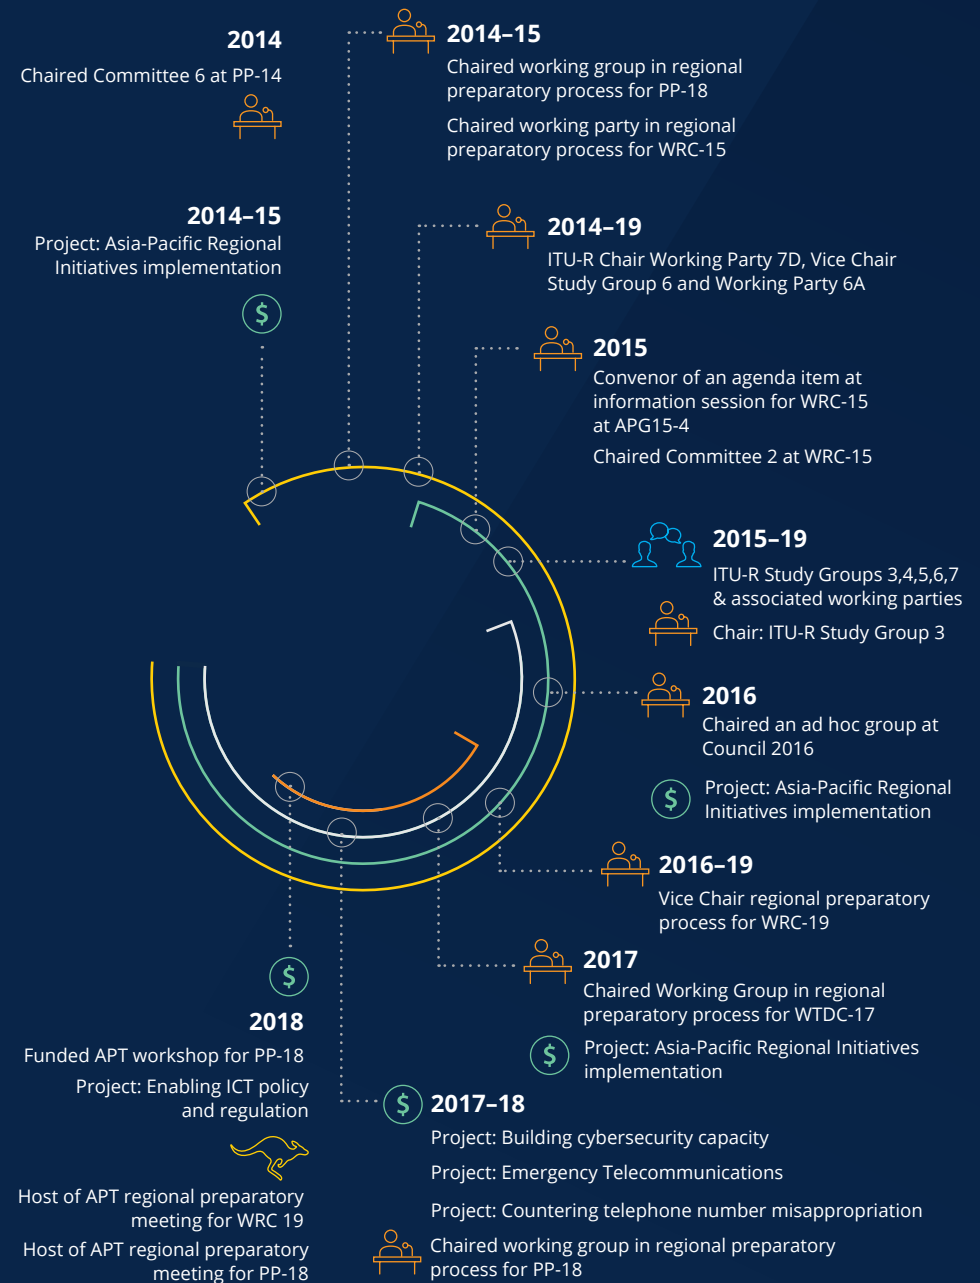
2014
Chaired Committee 6 at PP-14

2014–15
Chaired working group in regional preparatory process for PP-18

Chaired working party in regional preparatory process for WRC-15

2014–15
Project: Asia-Pacific Regional Initiatives implementation

$

2014–19
ITU-R Chair Working Party 7D, Vice Chair Study Group 6 and Working Party 6A

2015
Convenor of an agenda item at information session for WRC-15 at APG15-4

Chaired Committee 2 at WRC-15

2015–19
ITU-R Study Groups 3,4,5,6,7 & associated working parties

Chair: ITU-R Study Group 3

2016
Chaired an ad hoc group at Council 2016

$

Project: Asia-Pacific Regional Initiatives implementation

2016–19
Vice Chair regional preparatory process for WRC-19

$

2017
Chaired Working Group in regional preparatory process for WTDC-17

$

Project: Asia-Pacific Regional Initiatives implementation

2018
Funded APT workshop for PP-18

Project: Enabling ICT policy and regulation

$

2017–18
Project: Building cybersecurity capacity

Project: Emergency Telecommunications

Project: Countering telephone number misappropriation

Chaired working group in regional preparatory process for PP-18

Host of APT regional preparatory meeting for WRC 19

Host of APT regional preparatory meeting for PP-18